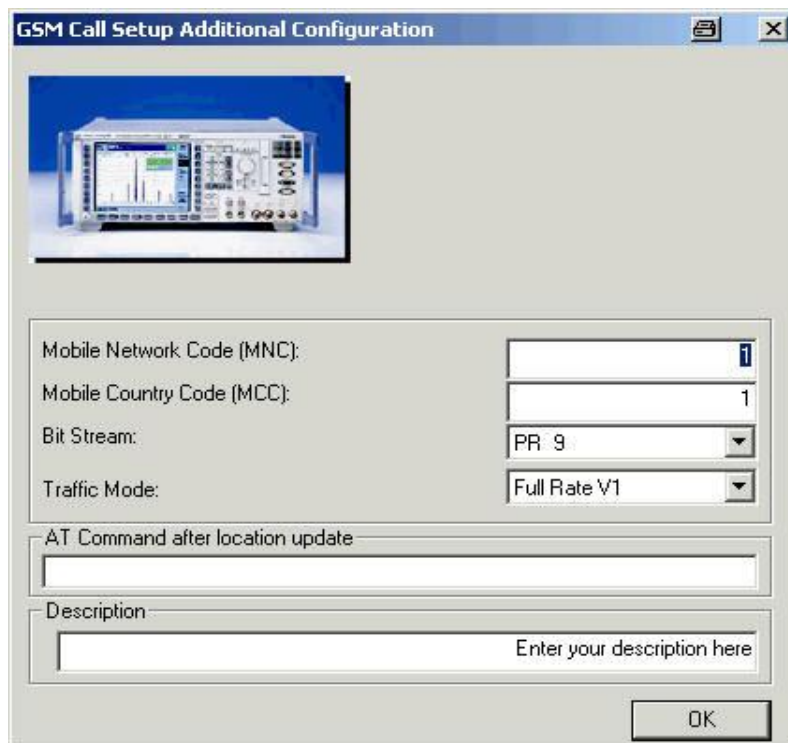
GSM Call Setup Additional Configuration

Mobile Network Code (MNC): 1

Mobile Country Code (MCC): 1

Bit Stream: PR 9

Traffic Mode: Full Rate V1

AT Command after location update

Description

Enter your description here

OK